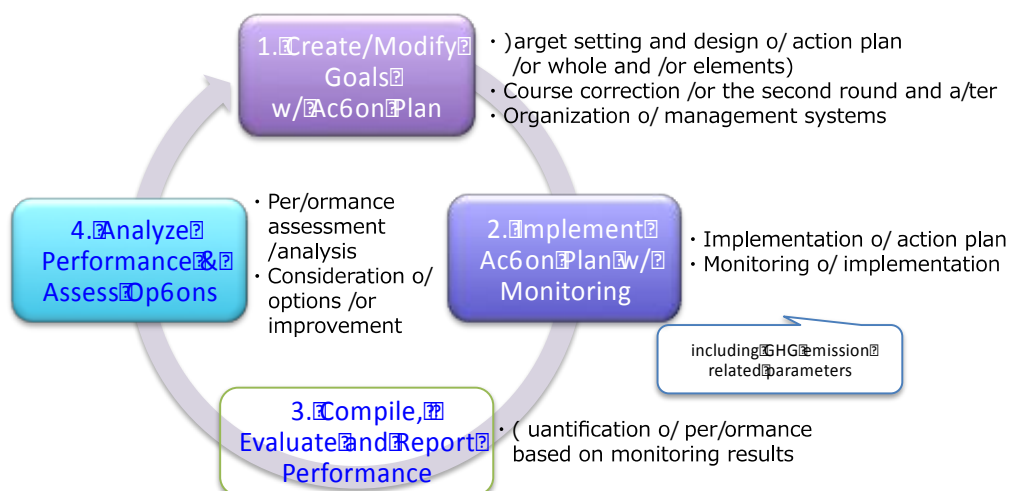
1.Create/Modify Goals w/Ac6on Plan

・)arget setting and design o/ action plan /or whole and /or elements)
・Course correction /or the second round and a/ter
・Organization o/ management systems

4.Analyze Performance & Assess Op6ons

・Per/ormance assessment /analysis
・Consideration o/ options /or improvement

2.Implement Ac6on Plan w/ Monitoring

・Implementation o/ action plan
・Monitoring o/ implementation

including GHG emission related parameters

3.Compile, Evaluate and Report Performance

・( uantification o/ per/ormance based on monitoring results